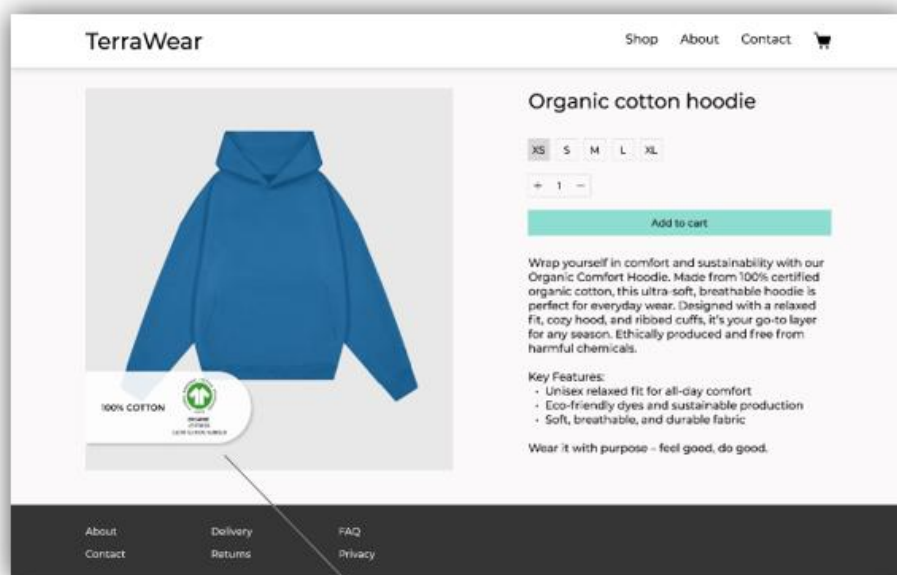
TerraWear

Shop About Contact

Organic cotton hoodie

XS S M L XL

+ 1 −

Add to cart

Wrap yourself in comfort and sustainability with our Organic Comfort Hoodie. Made from 100% certified organic cotton, this ultra-soft, breathable hoodie is perfect for everyday wear. Designed with a relaxed fit, cozy hood, and ribbed cuffs, it's your go-to layer for any season. Ethically produced and free from harmful chemicals.

Key Features:
- Unisex relaxed fit for all-day comfort
- Eco-friendly dyes and sustainable production
- Soft, breathable, and durable fabric

Wear it with purpose – feel good, do good.

100% COTTON

organic
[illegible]
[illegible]

About
Contact

Delivery
Returns

FAQ
Privacy